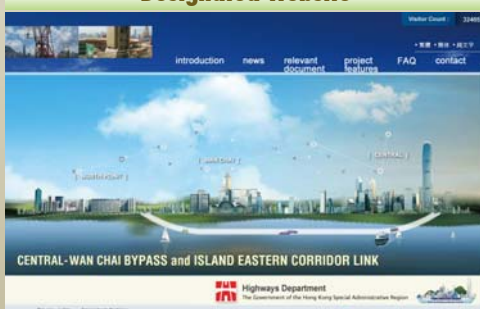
Designated website

Visitor Count 32465

• 繁體 • 简体 • 純文字

introduction news relevant document project features FAQ contact

[ NORTH POINT ]

[ WAN CHAI ]

[ CENTRAL ]

CENTRAL-WAN CHAI BYPASS and ISLAND EASTERN CORRIDOR LINK

Highways Department
The Government of the Hong Kong Special Administrative Region